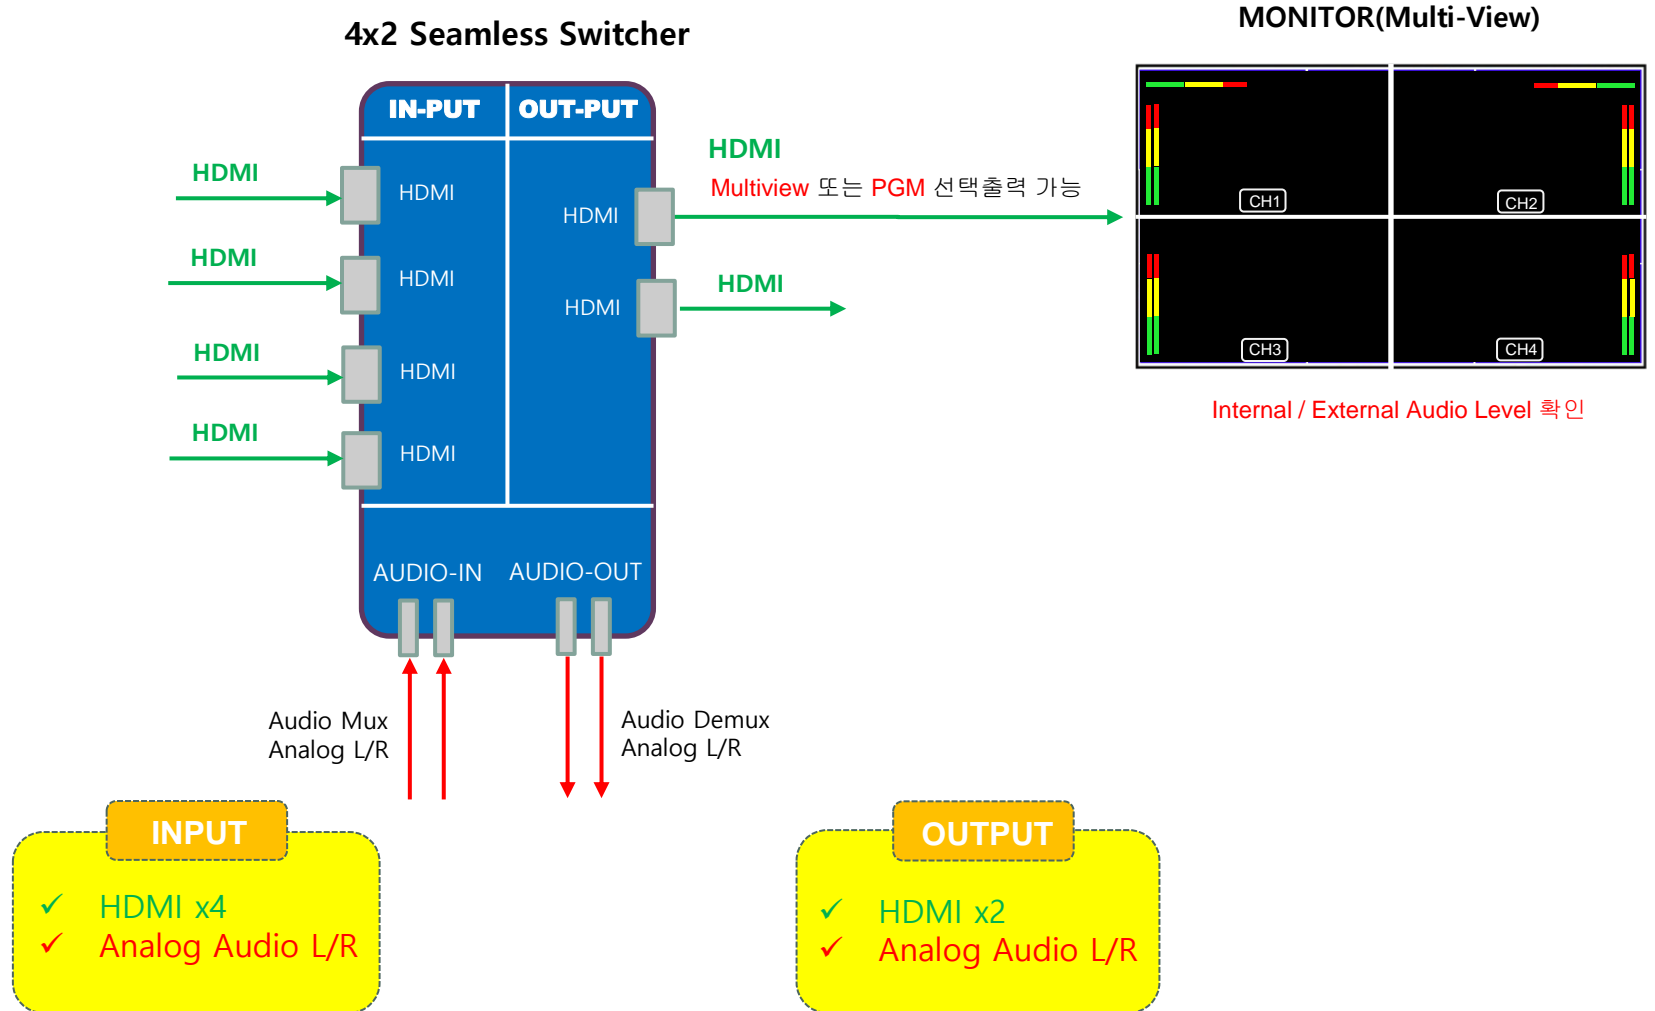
4x2 Seamless Switcher

MONITOR(Multi-View)

IN-PUT

OUT-PUT

HDMI

HDMI

HDMI

HDMI

HDMI

HDMI

HDMI

HDMI

HDMI

Multiview 또는 PGM 선택출력 가능

HDMI

HDMI

HDMI

CH1

CH2

CH3

CH4

Internal / External Audio Level 확인

AUDIO-IN

AUDIO-OUT

Audio Mux
Analog L/R

Audio Demux
Analog L/R

INPUT

✓ HDMI x4
✓ Analog Audio L/R

OUTPUT

✓ HDMI x2
✓ Analog Audio L/R